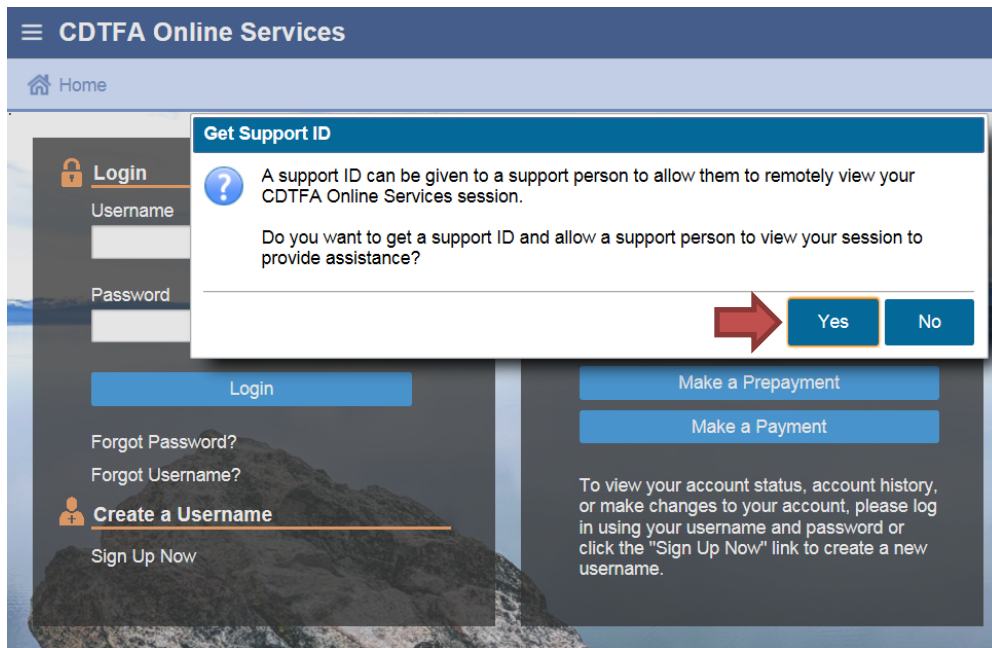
CDTFA Online Services

Home

Login
Username

Password

Login

Forgot Password?
Forgot Username?

Create a Username
Sign Up Now

Get Support ID

A support ID can be given to a support person to allow them to remotely view your CDTFA Online Services session.

Do you want to get a support ID and allow a support person to view your session to provide assistance?

Yes
No

Make a Prepayment
Make a Payment

To view your account status, account history, or make changes to your account, please log in using your username and password or click the "Sign Up Now" link to create a new username.